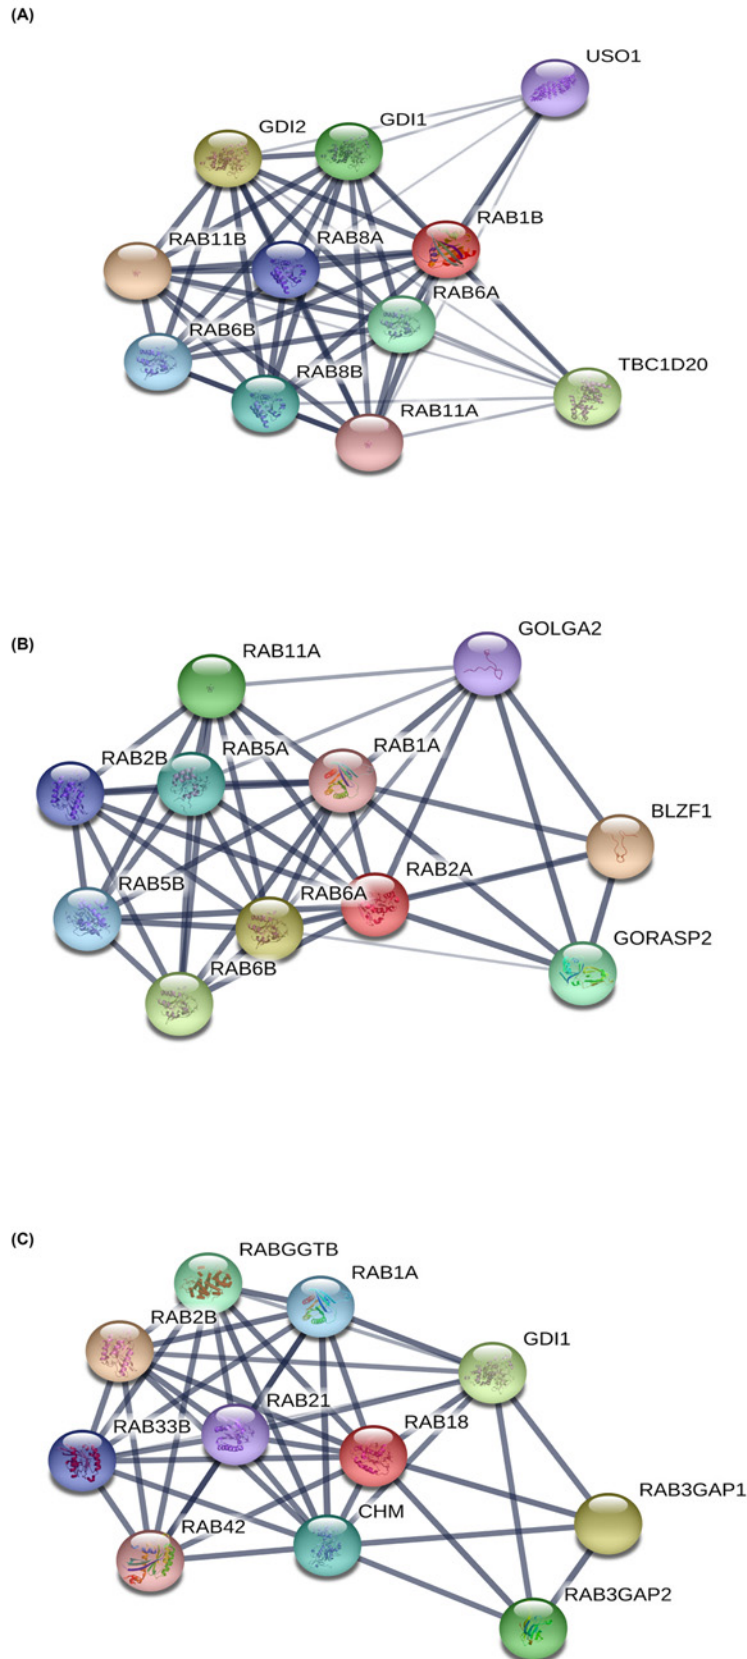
(A)

USO1
GDI2
GDI1
RAB1B
RAB11B
RAB8A
RAB6A
RAB6B
RAB8B
TBC1D20
RAB11A

(B)

GOLGA2
RAB11A
RAB2B
RAB5A
RAB1A
BLZF1
RAB2A
RAB5B
RAB6A
GORASP2
RAB6B

(C)

RABGGTB
RAB1A
RAB2B
GDI1
RAB21
RAB33B
RAB18
RAB3GAP1
RAB42
CHM
RAB3GAP2